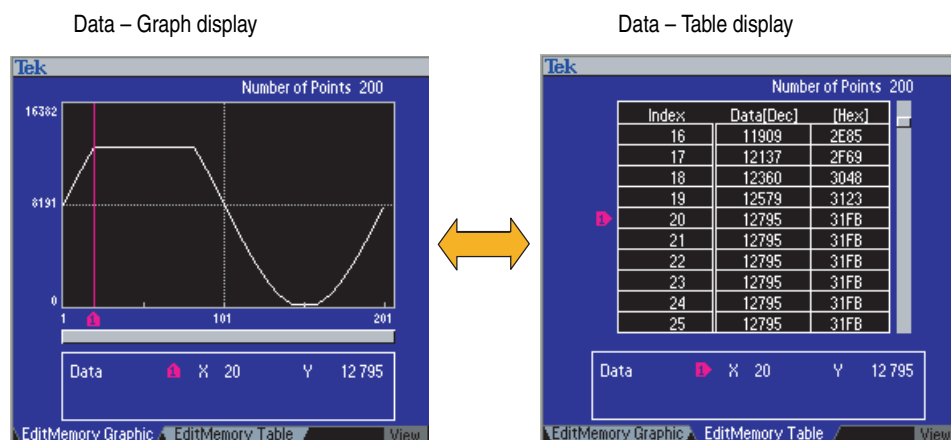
Data – Graph display

Tek

Number of Points 200

16382

8191

0

1

101

201

Data X 20 Y 12795

EditMemory Graphic EditMemory Table View

Data – Table display

Tek

Number of Points 200

| Index | Data[Dec] | [Hex] |
|---|---|---|
| 16 | 11909 | 2E85 |
| 17 | 12137 | 2F69 |
| 18 | 12360 | 3048 |
| 19 | 12579 | 3123 |
| 20 | 12795 | 31FB |
| 21 | 12795 | 31FB |
| 22 | 12795 | 31FB |
| 23 | 12795 | 31FB |
| 24 | 12795 | 31FB |
| 25 | 12795 | 31FB |

Data X 20 Y 12795

EditMemory Graphic EditMemory Table View